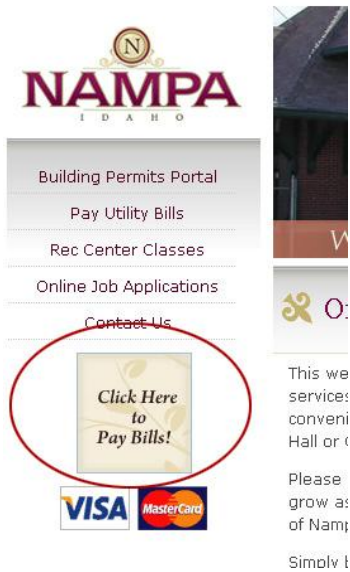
N
NAMPA
IDAHO

Building Permits Portal
Pay Utility Bills
Rec Center Classes
Online Job Applications
Contact Us

Click Here to Pay Bills!

VISA
MasterCard

W

Of

This we
services
conveni
Hall or

Please
grow as
of Namp

Simply